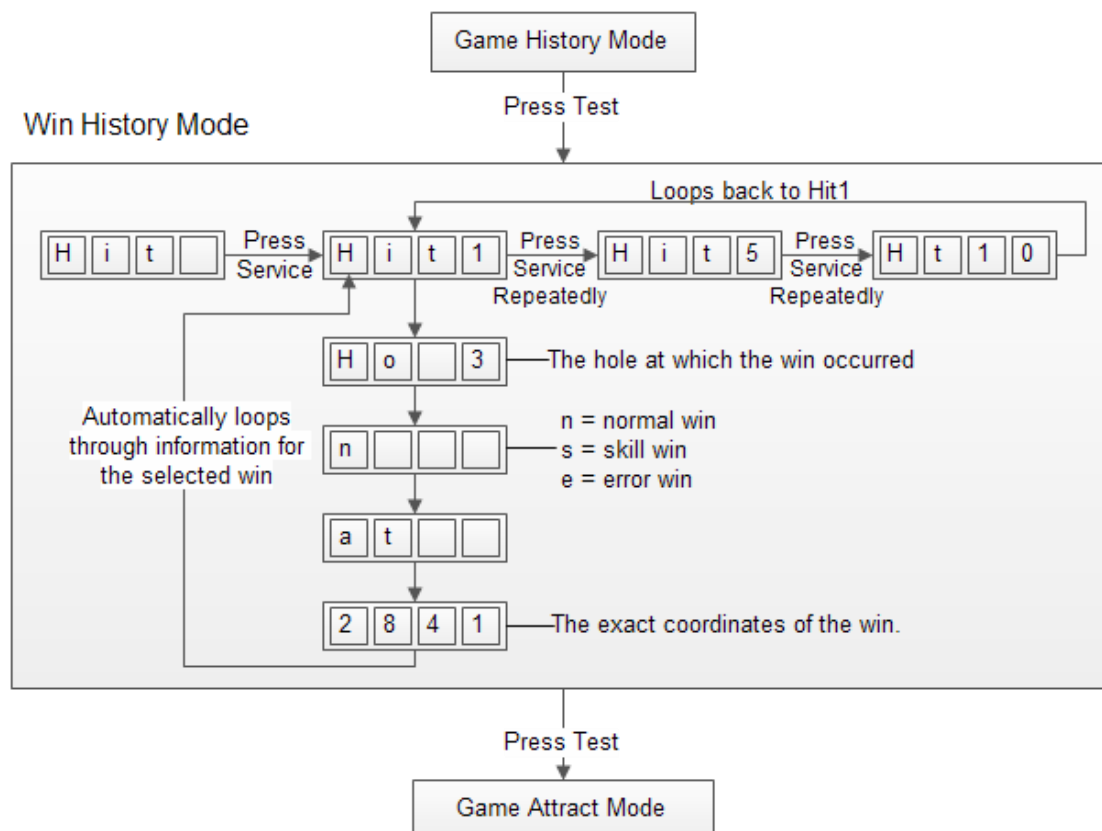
Game History Mode

Press Test

Win History Mode

Loops back to Hit1

H i t

Press Service

H i t 1

Press Service Repeatedly

H i t 5

Press Service Repeatedly

H t 1 0

H o 3

The hole at which the win occurred

Automatically loops through information for the selected win

n

n = normal win
s = skill win
e = error win

a t

2 8 4 1

The exact coordinates of the win.

Press Test

Game Attract Mode